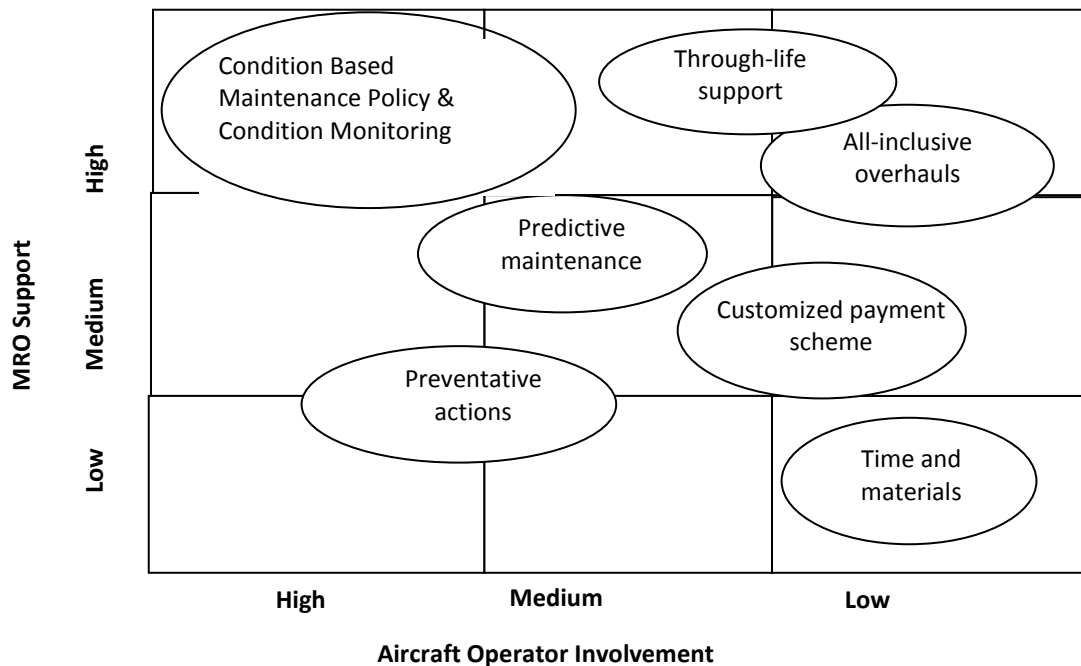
Condition Based Maintenance Policy & Condition Monitoring

Through-life support

All-inclusive overhauls

Predictive maintenance

Customized payment scheme

Preventative actions

Time and materials

MRO Support

High

Medium

Low

High

Medium

Low

Aircraft Operator Involvement